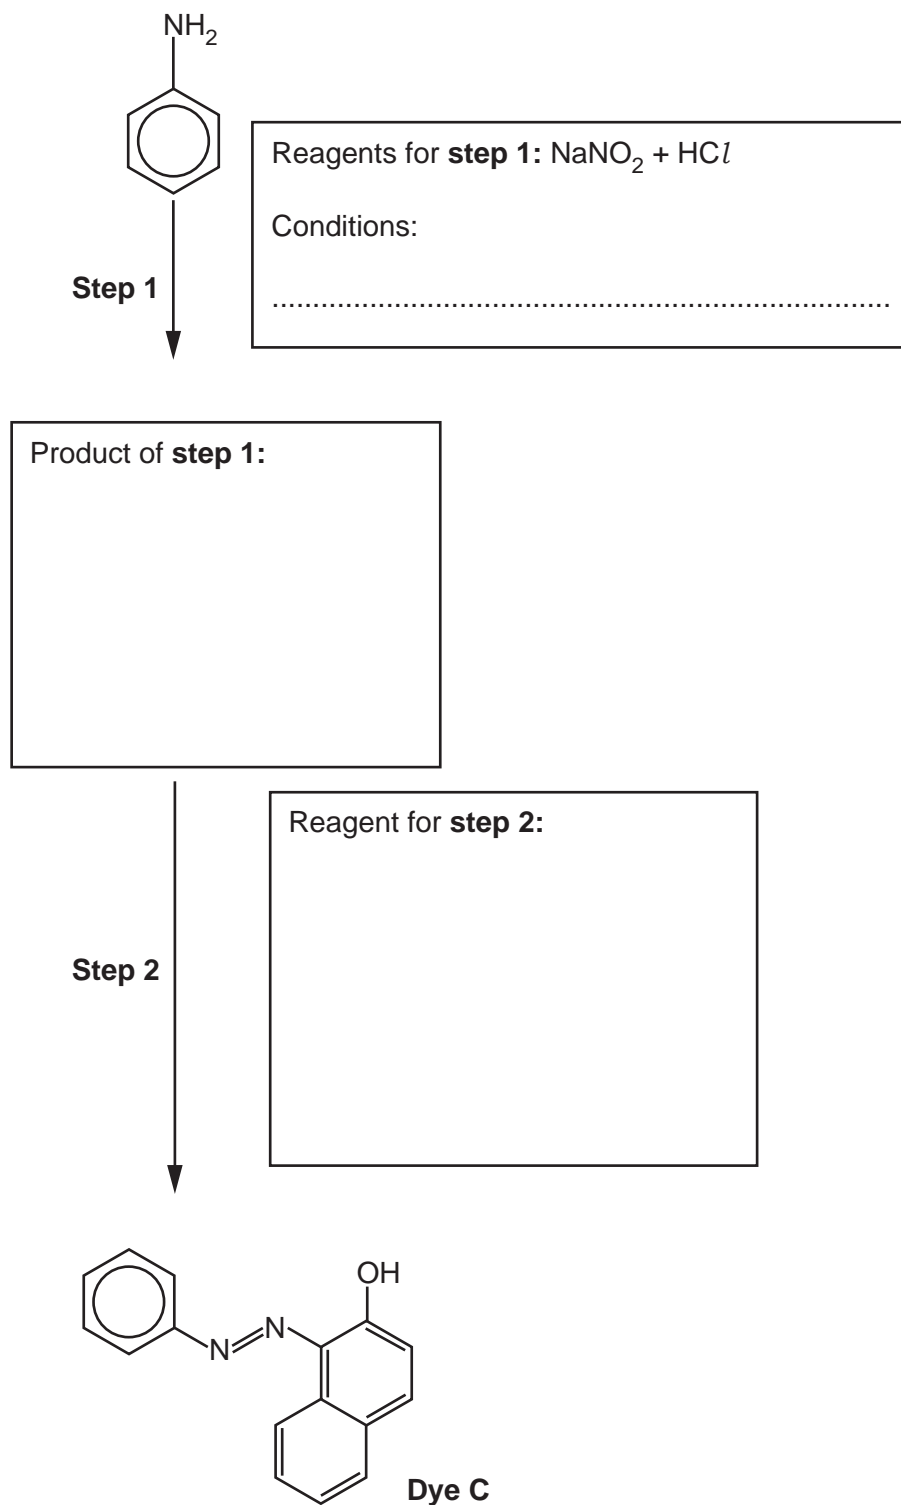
$NH_2$

Reagents for **step 1:** $NaNO_2$ + $HCl$

Conditions:

.............................................................................

**Step 1**

Product of **step 1:**

Reagent for **step 2:**

**Step 2**

OH

N

N

**Dye C**